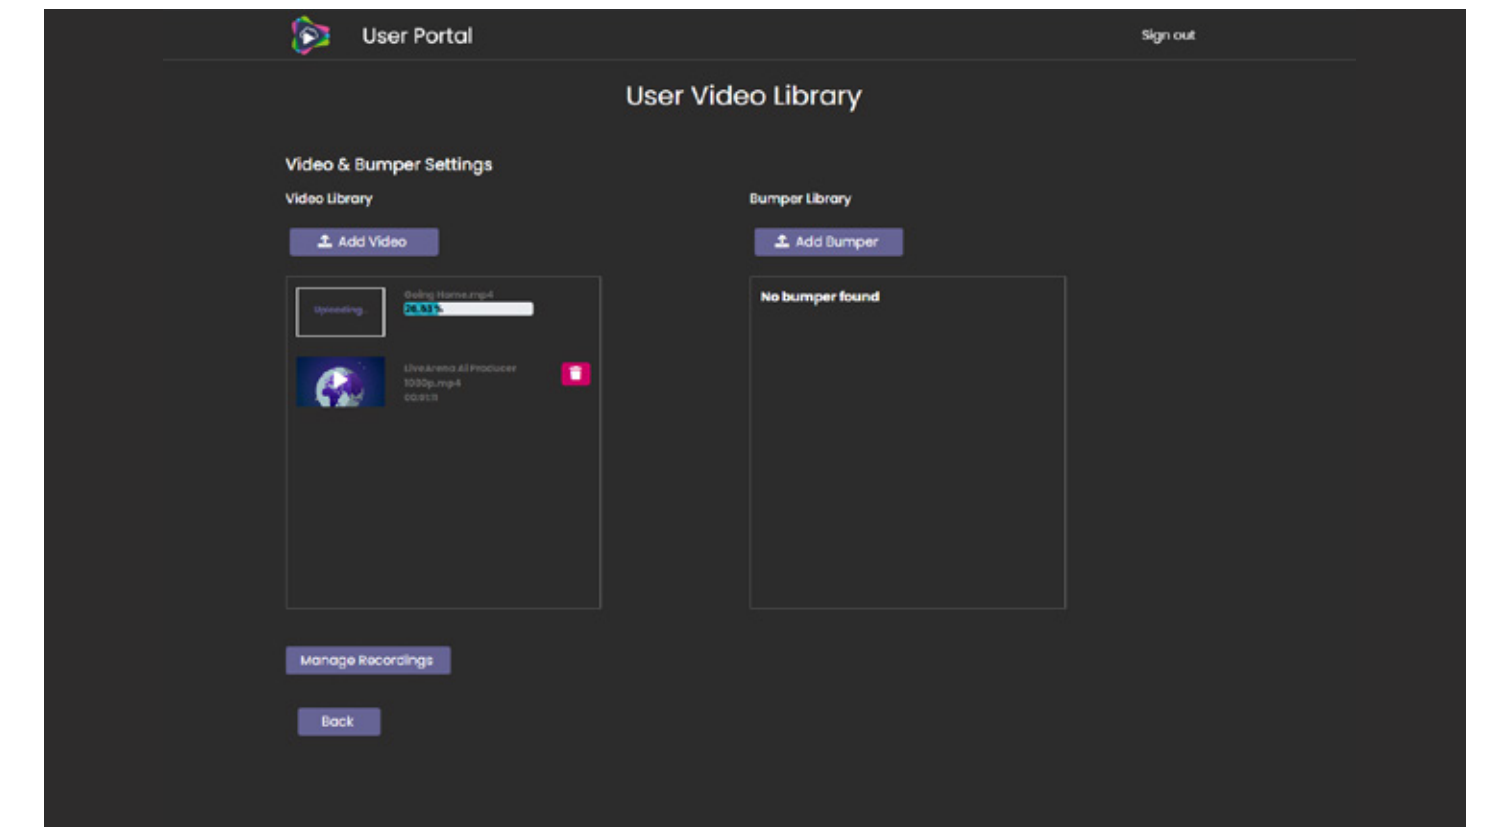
User Portal

Sign out

User Video Library

Video & Bumper Settings

Video Library

Add Video

Uploading...

Going Home.mp4

26.93 %

LiveArena AI Producer 1080p.mp4

00:01:11

Bumper Library

Add Bumper

No bumper found

Manage Recordings

Back